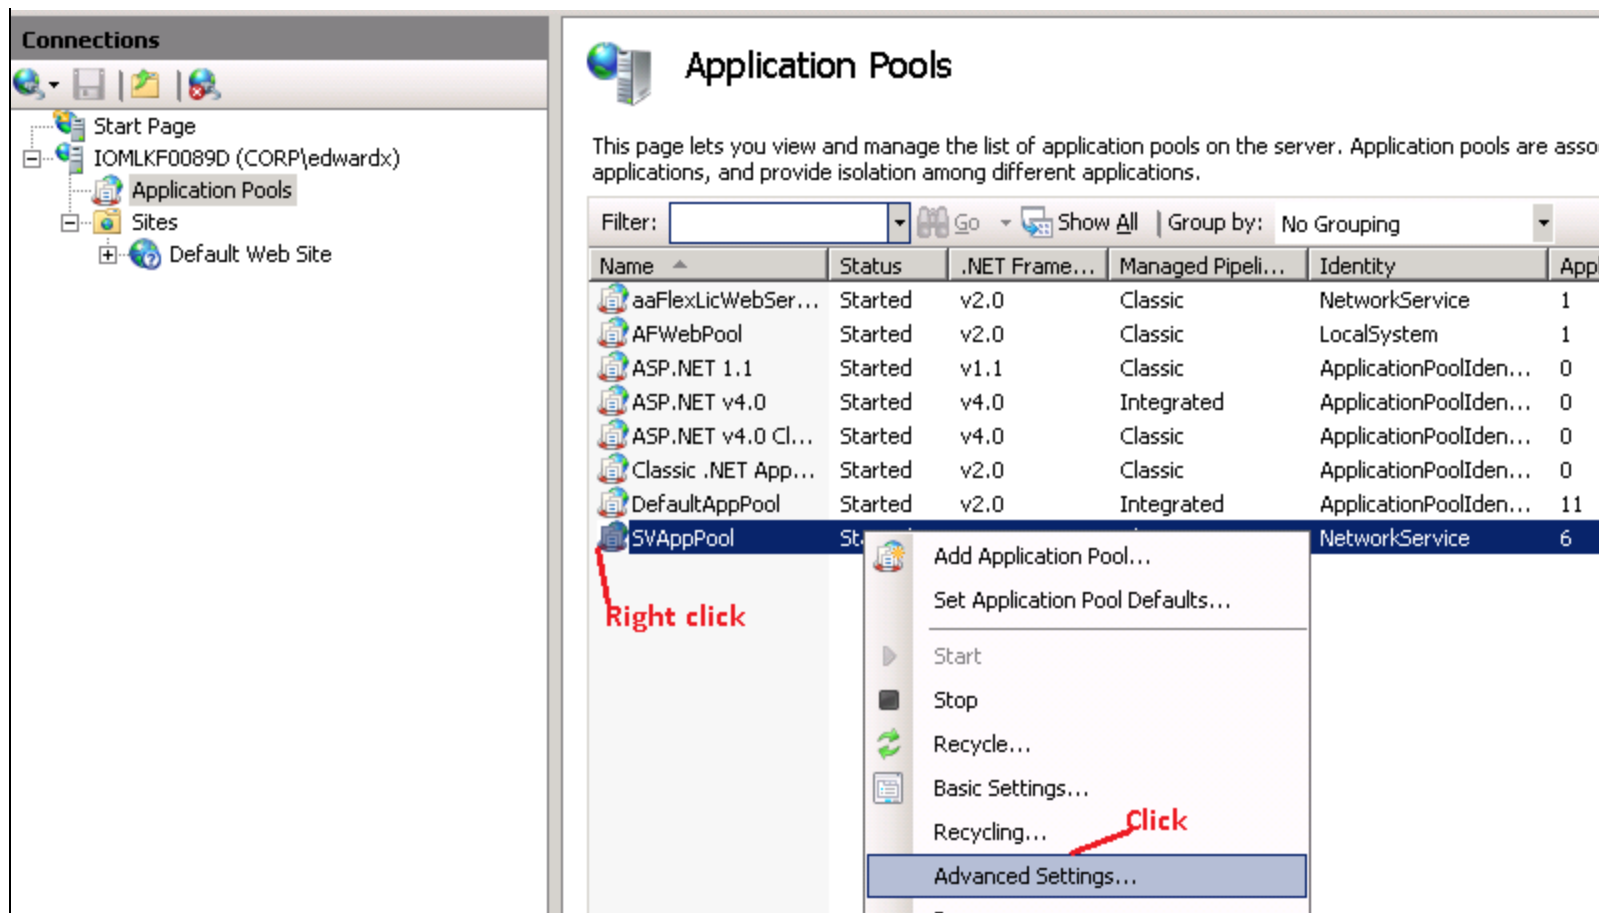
Connections

Start Page
IOMLKF0089D (CORP\edwardx)
Application Pools
Sites
Default Web Site

Application Pools

This page lets you view and manage the list of application pools on the server. Application pools are asso applications, and provide isolation among different applications.

Filter: Go Show All Group by: No Grouping

| Name | Status | .NET Frame... | Managed Pipeli... | Identity | App |
|---|---|---|---|---|---|
| aaFlexLicWebSer... | Started | v2.0 | Classic | NetworkService | 1 |
| AFWebPool | Started | v2.0 | Classic | LocalSystem | 1 |
| ASP.NET 1.1 | Started | v1.1 | Classic | ApplicationPoolIden... | 0 |
| ASP.NET v4.0 | Started | v4.0 | Integrated | ApplicationPoolIden... | 0 |
| ASP.NET v4.0 Cl... | Started | v4.0 | Classic | ApplicationPoolIden... | 0 |
| Classic .NET App... | Started | v2.0 | Classic | ApplicationPoolIden... | 0 |
| DefaultAppPool | Started | v2.0 | Integrated | ApplicationPoolIden... | 11 |
| SVAppPool | St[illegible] | | | NetworkService | 6 |

Add Application Pool...
Set Application Pool Defaults...
Start
Stop
Recycle...
Basic Settings...
Recycling...
Advanced Settings...

Right click
Click